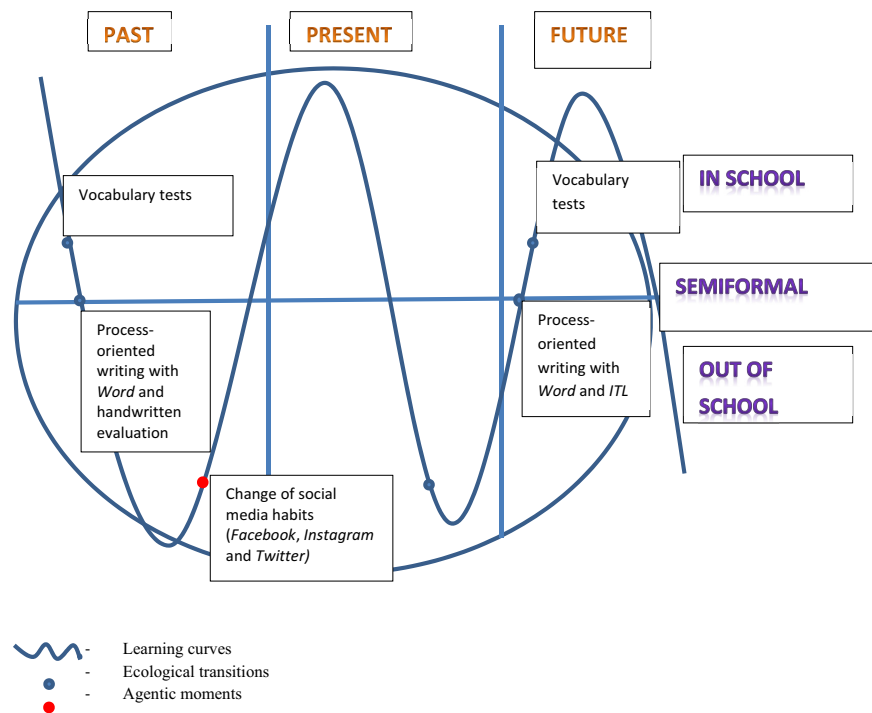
PAST

PRESENT

FUTURE

Vocabulary tests

Vocabulary tests

IN SCHOOL

SEMIFORMAL

Process-oriented writing with *Word* and handwritten evaluation

Process-oriented writing with *Word* and *ITL*

OUT OF SCHOOL

Change of social media habits (*Facebook*, *Instagram* and *Twitter*)

- Learning curves
- Ecological transitions
- Agentic moments